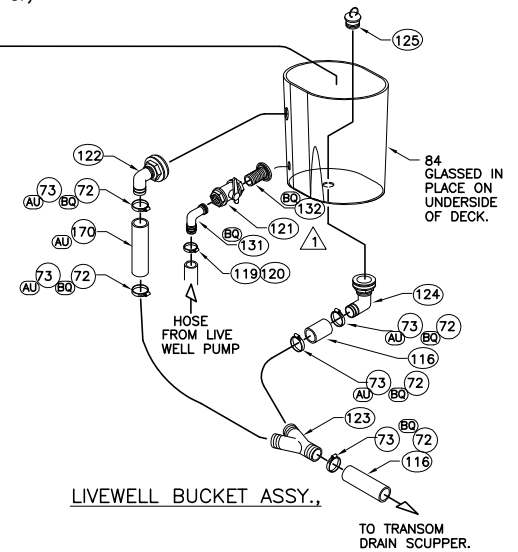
125
84 GLASSED IN PLACE ON UNDERSIDE OF DECK.
122
73 AU BQ 72
AU 170
73 AU BQ 72
BQ 132
121
BQ 131
1
119 120
HOSE FROM LIVE WELL PUMP
124
73 AU BQ 72
116
73 AU BQ 72
123
73 BQ 72
116
LIVEWELL BUCKET ASSY.,
TO TRANSOM DRAIN SCUPPER.